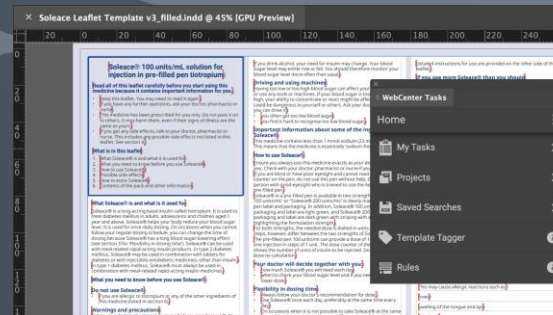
Soleace Leaflet Template v3_filled.indd @ 45% [GPU Preview]

20 40 60 80 100 120 140 160 180 200 220 240

Soleace® 100 units/mL solution for injection in pre-filled pen tiotropium

Read all of this leaflet carefully before you start using this medicine because it contains important information for you.

What is in this leaflet

What Soleace® is and what it is used for

What you need to know before you use Soleace®

Do not use Soleace®

Warnings and precautions

Driving and using machines

Important information about some of the ingredients of Soleace®

How to use Soleace®

Your doctor will decide together with you

Flexibility in dosing time

WebCenter Tasks

Home

My Tasks

Projects

Saved Searches

Template Tagger

Rules

Tell your doctor

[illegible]